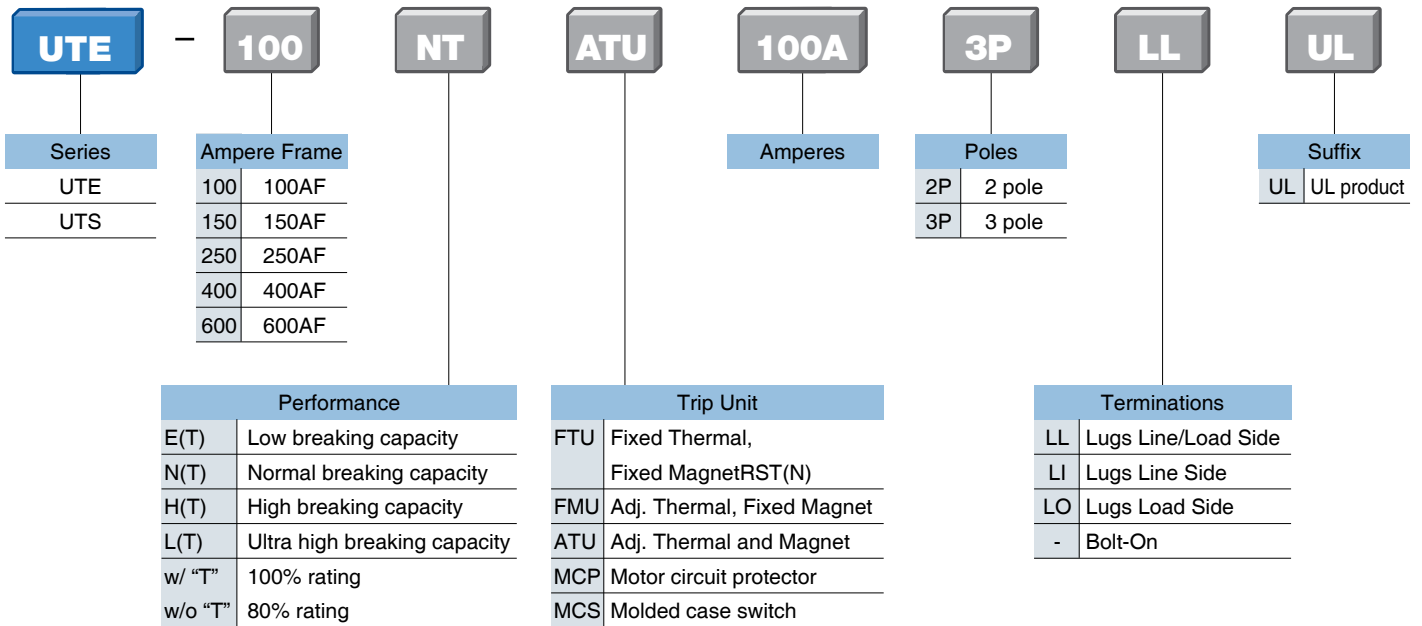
UTE – 100 NT ATU 100A 3P LL UL

| Series |
|---|
| UTE |
| UTS |

| Ampere Frame | |
|---|---|
| 100 | 100AF |
| 150 | 150AF |
| 250 | 250AF |
| 400 | 400AF |
| 600 | 600AF |

Amperes

| Poles | |
|---|---|
| 2P | 2 pole |
| 3P | 3 pole |

| Suffix | |
|---|---|
| UL | UL product |

| Performance | |
|---|---|
| E(T) | Low breaking capacity |
| N(T) | Normal breaking capacity |
| H(T) | High breaking capacity |
| L(T) | Ultra high breaking capacity |
| w/ “T” | 100% rating |
| w/o “T” | 80% rating |

| Trip Unit | |
|---|---|
| FTU | Fixed Thermal, Fixed MagnetRST(N) |
| FMU | Adj. Thermal, Fixed Magnet |
| ATU | Adj. Thermal and Magnet |
| MCP | Motor circuit protector |
| MCS | Molded case switch |

| Terminations | |
|---|---|
| LL | Lugs Line/Load Side |
| LI | Lugs Line Side |
| LO | Lugs Load Side |
| - | Bolt-On |